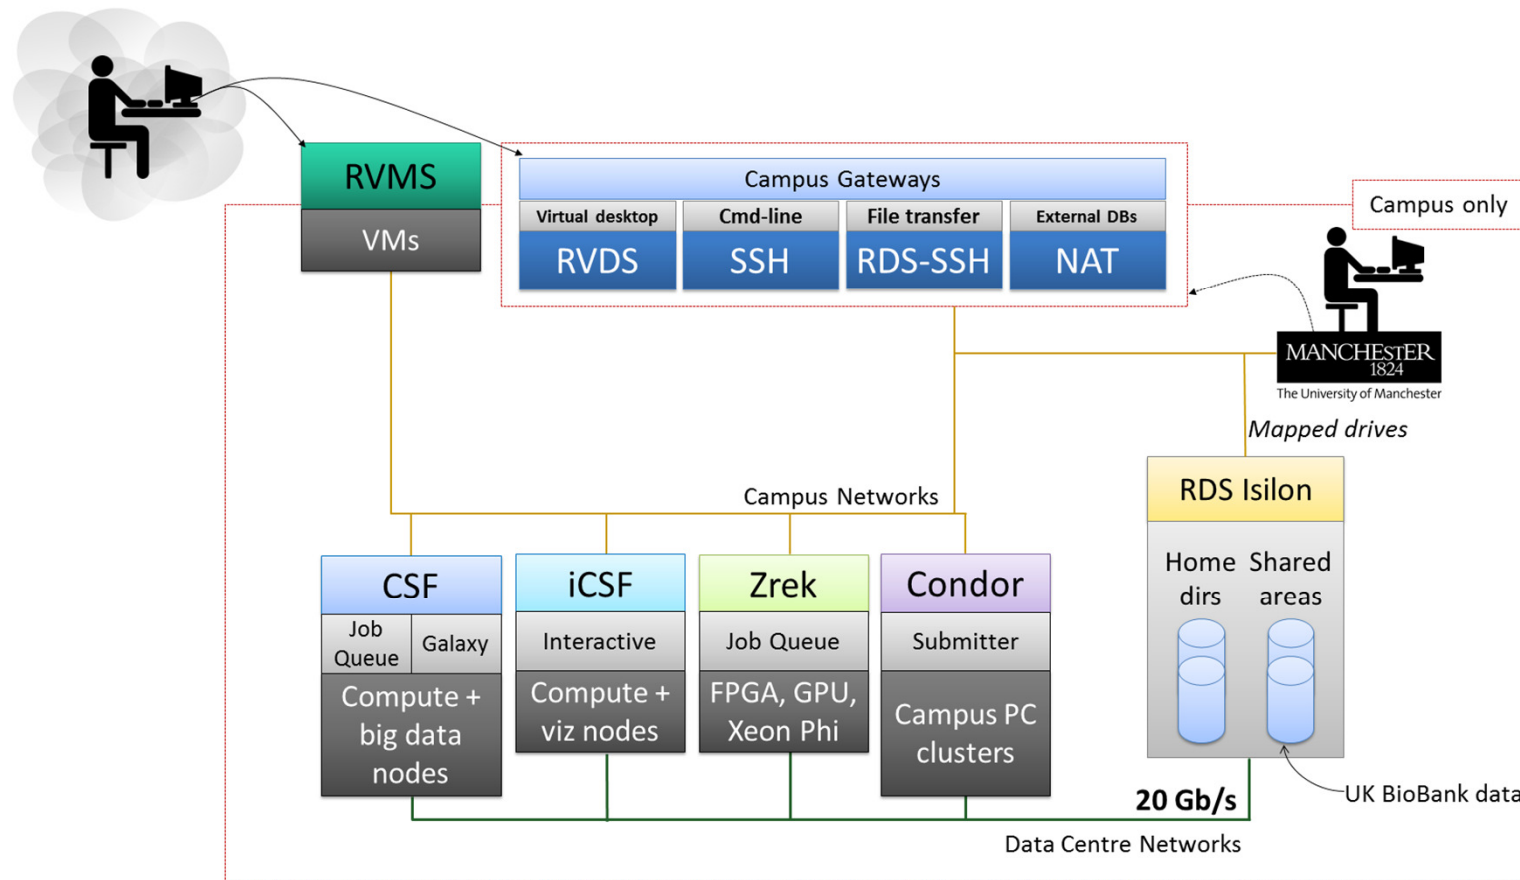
RVMS

VMs

Campus Gateways

Virtual desktop
RVDS

Cmd-line
SSH

File transfer
RDS-SSH

External DBs
NAT

Campus only

MANCHESTER
1824
The University of Manchester

Mapped drives

RDS Isilon

Home dirs

Shared areas

Campus Networks

CSF
Job Queue
Galaxy
Compute + big data nodes

iCSF
Interactive
Compute + viz nodes

Zrek
Job Queue
FPGA, GPU, Xeon Phi

Condor
Submitter
Campus PC clusters

20 Gb/s

UK BioBank data

Data Centre Networks